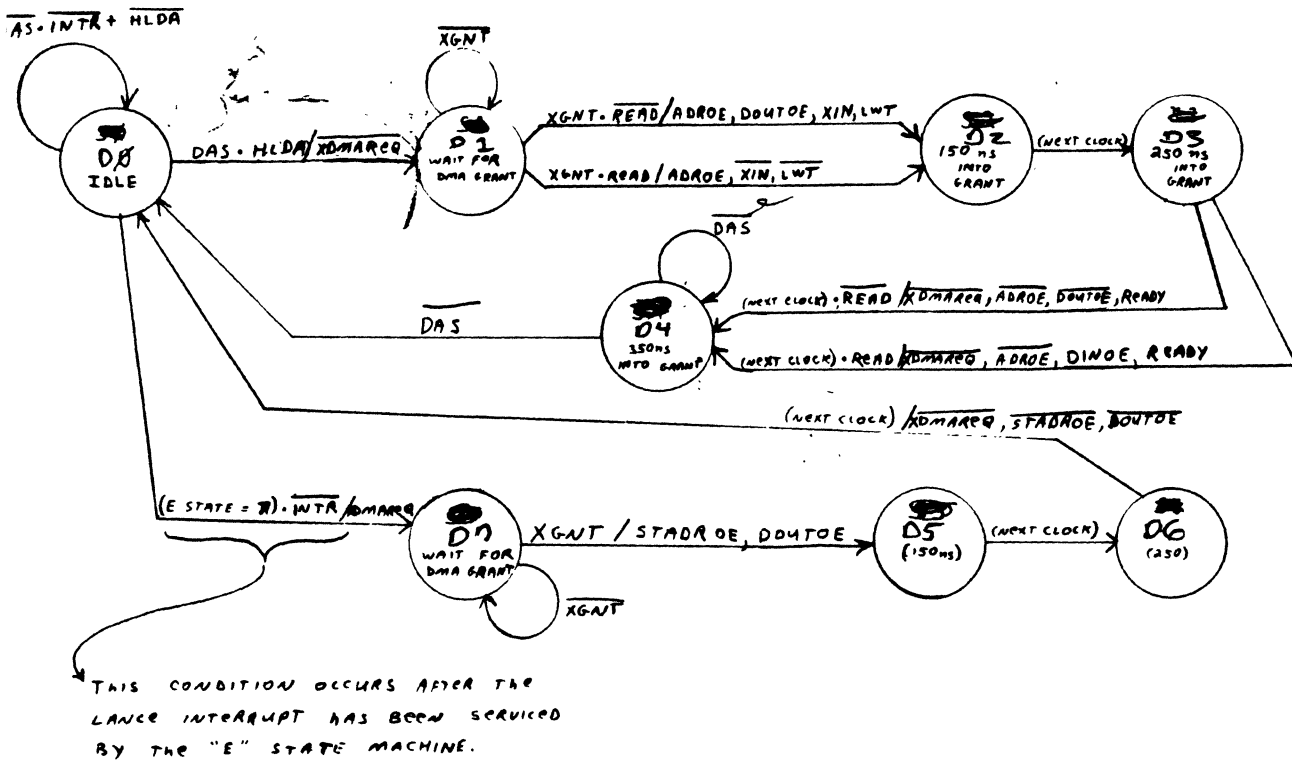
$\overline{AS} \cdot \overline{INTR} + \overline{HLDA}$

D0
IDLE

DAS · HLDA / $\overline{XDMAREQ}$

$\overline{XGNT}$

D1
WAIT FOR DMA GRANT

XGNT · $\overline{READ}$ / ADROE, DOUTOE, XIN, LWT

XGNT · READ / ADROE, $\overline{XIN}$, $\overline{LWT}$

D2
150 ns INTO GRANT

(NEXT CLOCK)

D3
250 ns INTO GRANT

$\overline{DAS}$

D4
350ns INTO GRANT

(NEXT CLOCK) · $\overline{READ}$ / $\overline{XDMAREQ}$, $\overline{ADROE}$, $\overline{DOUTOE}$, READY

(NEXT CLOCK) · READ / $\overline{XDMAREQ}$, $\overline{ADROE}$, DINOE, READY

$\overline{DAS}$

(NEXT CLOCK) / $\overline{XDMAREQ}$, $\overline{STADROE}$, $\overline{DOUTOE}$

(E STATE = 7) · $\overline{INTR}$ / XDMAREQ

D7
WAIT FOR DMA GRANT

XGNT / STADROE, DOUTOE

$\overline{XGNT}$

D5
(150ns)

(NEXT CLOCK)

D6
(250)

THIS CONDITION OCCURS AFTER THE LANCE INTERRUPT HAS BEEN SERVICED BY THE "E" STATE MACHINE.